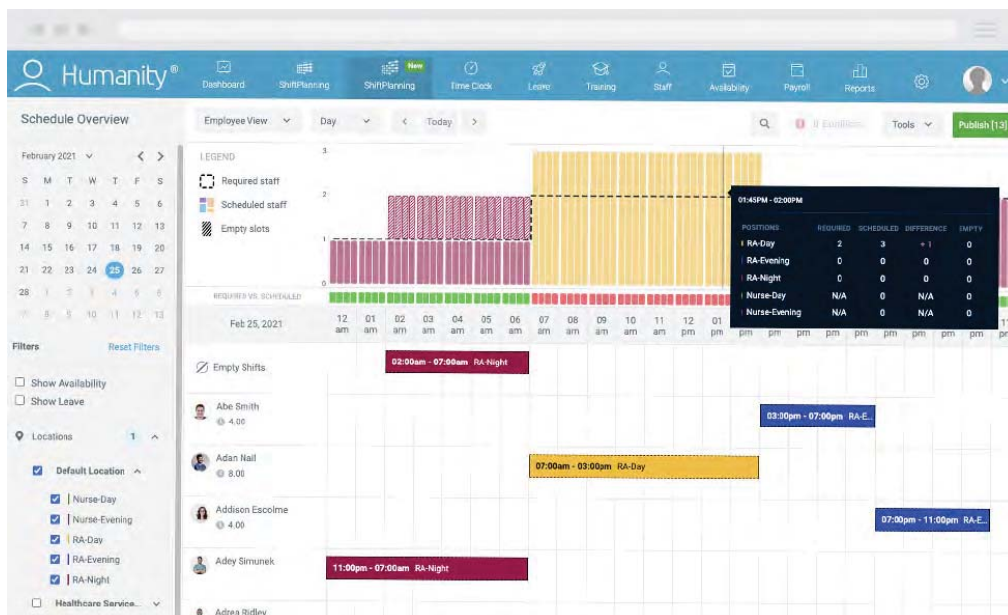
Humanity®

Dashboard ShiftPlanning New ShiftPlanning Time Clock Leave Training Staff Availability Payroll Reports

Schedule Overview

Employee View Day < Today > Tools Publish [13]

February 2021 < >

| S | M | T | W | T | F | S |
|---|---|---|---|---|---|---|
| 31 | 1 | 2 | 3 | 4 | 5 | 6 |
| 7 | 8 | 9 | 10 | 11 | 12 | 13 |
| 14 | 15 | 16 | 17 | 18 | 19 | 20 |
| 21 | 22 | 23 | 24 | 25 | 26 | 27 |
| 28 | 1 | 2 | 3 | 4 | 5 | 6 |
| 7 | 8 | 9 | 10 | 11 | 12 | 13 |

LEGEND
Required staff
Scheduled staff
Empty slots

3
2
1
0

REQUIRED VS. SCHEDULED

Feb 25, 2021

12 am 01 am 02 am 03 am 04 am 05 am 06 am 07 am 08 am 09 am 10 am 11 am 12 pm 01 pm pm pm pm pm pm pm pm pm pm

01:45PM - 02:00PM

| POSITIONS | REQUIRED | SCHEDULED | DIFFERENCE | EMPTY |
|---|---|---|---|---|
| RA-Day | 2 | 3 | +1 | 0 |
| RA-Evening | 0 | 0 | 0 | 0 |
| RA-Night | 0 | 0 | 0 | 0 |
| Nurse-Day | N/A | 0 | N/A | 0 |
| Nurse-Evening | N/A | 0 | N/A | 0 |

Filters Reset Filters
Show Availability
Show Leave

Locations 1

Default Location
Nurse-Day
Nurse-Evening
RA-Day
RA-Evening
RA-Night
Healthcare Service...

Empty Shifts
02:00am - 07:00am RA-Night

Abe Smith
4.00
03:00pm - 07:00pm RA-E...

Adan Nail
8.00
07:00am - 03:00pm RA-Day

Addison Escolme
4.00
07:00pm - 11:00pm RA-E...

Adey Simunek
11:00pm - 07:00am RA-Night

Adrea Ridley